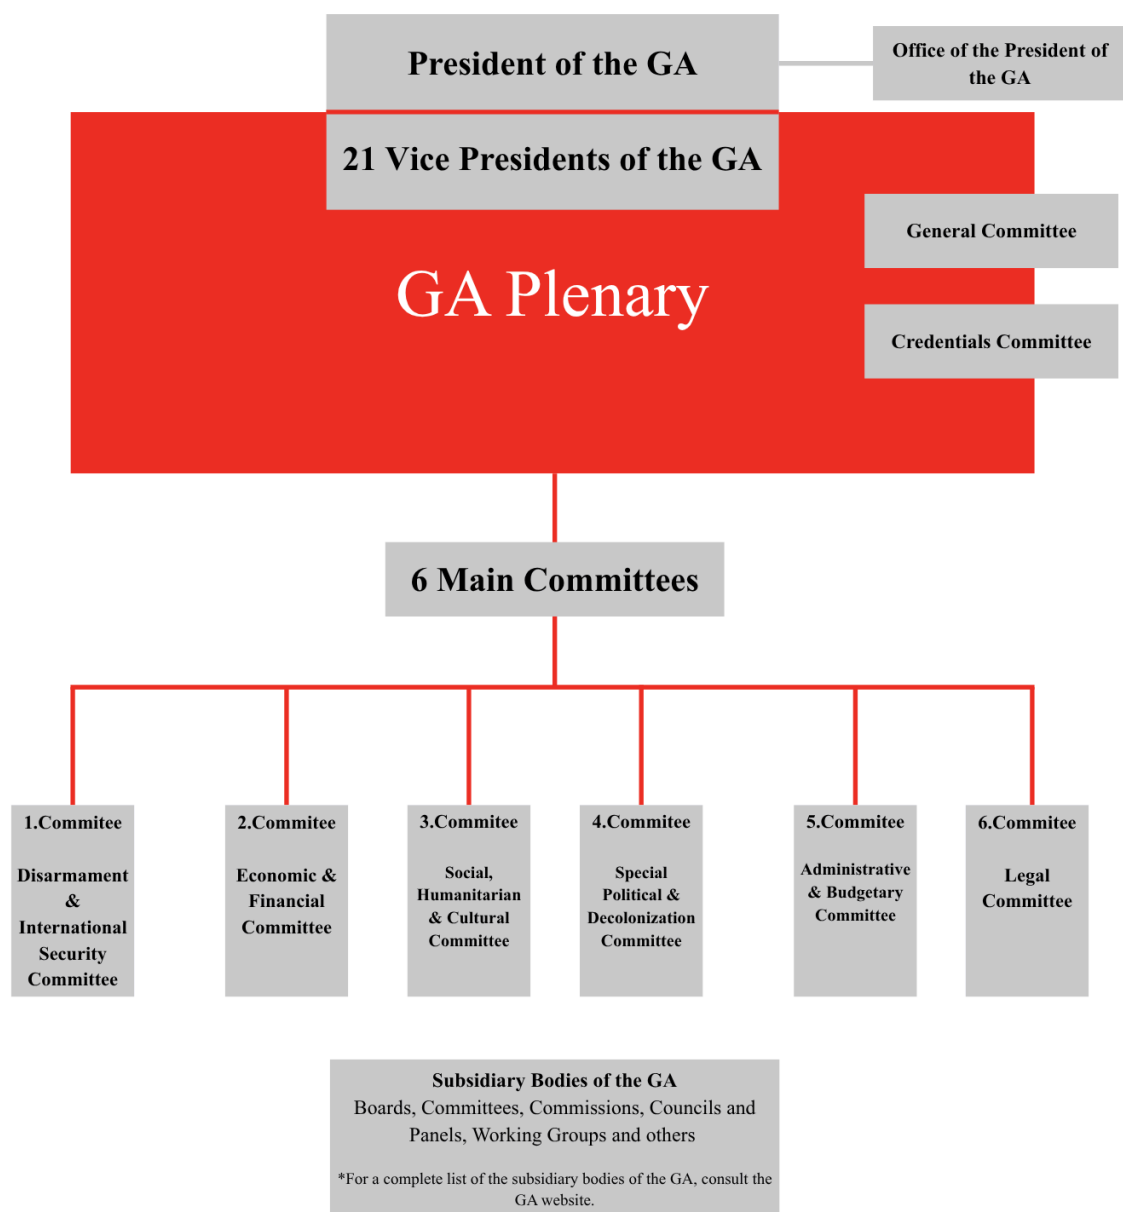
President of the GA

Office of the President of the GA

21 Vice Presidents of the GA

General Committee

GA Plenary

Credentials Committee

6 Main Committees

1.Commitee

Disarmament & International Security Committee

2.Commitee

Economic & Financial Committee

3.Commitee

Social, Humanitarian & Cultural Committee

4.Commitee

Special Political & Decolonization Committee

5.Commitee

Administrative & Budgetary Committee

6.Commitee

Legal Committee

Subsidiary Bodies of the GA
Boards, Committees, Commissions, Councils and Panels, Working Groups and others

*For a complete list of the subsidiary bodies of the GA, consult the GA website.